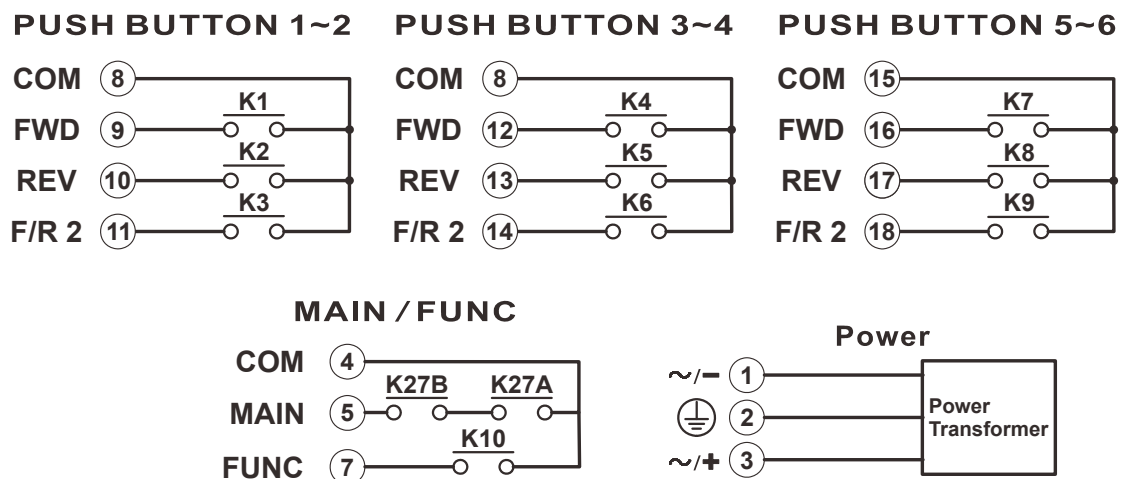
PUSH BUTTON 1~2

COM 8
K1
FWD 9
K2
REV 10
K3
F/R 2 11

PUSH BUTTON 3~4

COM 8
K4
FWD 12
K5
REV 13
K6
F/R 2 14

PUSH BUTTON 5~6

COM 15
K7
FWD 16
K8
REV 17
K9
F/R 2 18

MAIN / FUNC

COM 4
K27B K27A
MAIN 5
K10
FUNC 7

Power

~/− 1
2
~/+ 3
Power Transformer